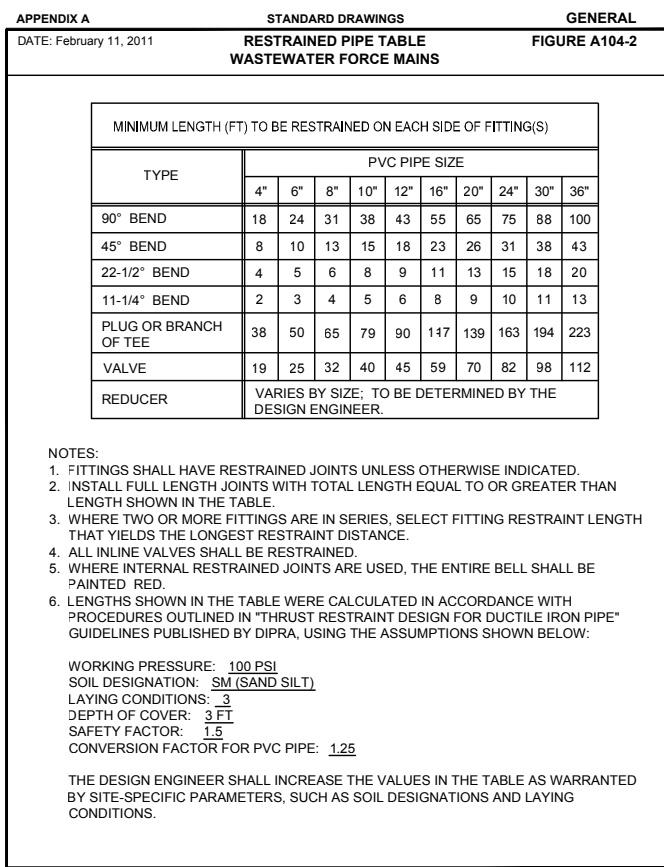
APPENDIX A STANDARD DRAWINGS GENERAL

DATE: February 11, 2011 RESTRAINED PIPE TABLE WASTEWATER FORCE MAINS FIGURE A104-2

MINIMUM LENGTH (FT) TO BE RESTRAINED ON EACH SIDE OF FITTING(S)

| TYPE | PVC PIPE SIZE | | | | | | | | | |
|---|---|---|---|---|---|---|---|---|---|---|
| | 4" | 6" | 8" | 10" | 12" | 16" | 20" | 24" | 30" | 36" |
| 90° BEND | 18 | 24 | 31 | 38 | 43 | 55 | 65 | 75 | 88 | 100 |
| 45° BEND | 8 | 10 | 13 | 15 | 18 | 23 | 26 | 31 | 38 | 43 |
| 22-1/2° BEND | 4 | 5 | 6 | 8 | 9 | 11 | 13 | 15 | 18 | 20 |
| 11-1/4° BEND | 2 | 3 | 4 | 5 | 6 | 8 | 9 | 10 | 11 | 13 |
| PLUG OR BRANCH OF TEE | 38 | 50 | 65 | 79 | 90 | 117 | 139 | 163 | 194 | 223 |
| VALVE | 19 | 25 | 32 | 40 | 45 | 59 | 70 | 82 | 98 | 112 |
| REDUCER | VARIES BY SIZE; TO BE DETERMINED BY THE DESIGN ENGINEER. | | | | | | | | | |

NOTES:
1. FITTINGS SHALL HAVE RESTRAINED JOINTS UNLESS OTHERWISE INDICATED.
2. INSTALL FULL LENGTH JOINTS WITH TOTAL LENGTH EQUAL TO OR GREATER THAN LENGTH SHOWN IN THE TABLE.
3. WHERE TWO OR MORE FITTINGS ARE IN SERIES, SELECT FITTING RESTRAINT LENGTH THAT YIELDS THE LONGEST RESTRAINT DISTANCE.
4. ALL INLINE VALVES SHALL BE RESTRAINED.
5. WHERE INTERNAL RESTRAINED JOINTS ARE USED, THE ENTIRE BELL SHALL BE PAINTED RED.
6. LENGTHS SHOWN IN THE TABLE WERE CALCULATED IN ACCORDANCE WITH PROCEDURES OUTLINED IN "THRUST RESTRAINT DESIGN FOR DUCTILE IRON PIPE" GUIDELINES PUBLISHED BY DIPRA, USING THE ASSUMPTIONS SHOWN BELOW:

WORKING PRESSURE: 100 PSI
SOIL DESIGNATION: SM (SAND SILT)
LAYING CONDITIONS: 3
DEPTH OF COVER: 3 FT
SAFETY FACTOR: 1.5
CONVERSION FACTOR FOR PVC PIPE: 1.25

THE DESIGN ENGINEER SHALL INCREASE THE VALUES IN THE TABLE AS WARRANTED BY SITE-SPECIFIC PARAMETERS, SUCH AS SOIL DESIGNATIONS AND LAYING CONDITIONS.